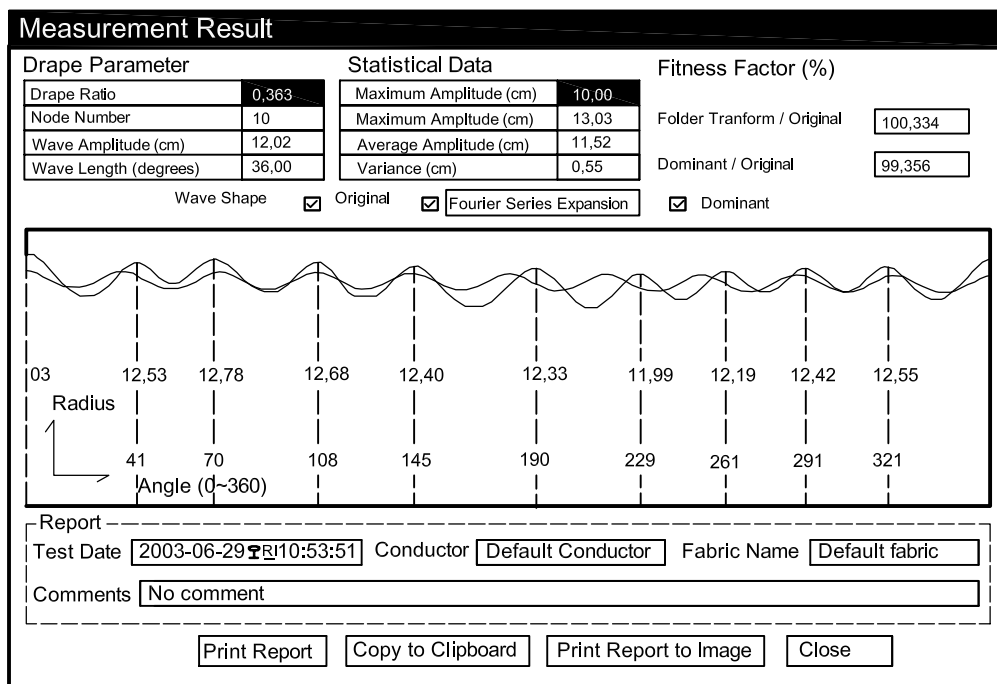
Measurement Result

Drape Parameter

| Drape Ratio | 0,363 |
|---|---|
| Node Number | 10 |
| Wave Amplitude (cm) | 12,02 |
| Wave Length (degrees) | 36,00 |

Statistical Data

| Maximum Amplitude (cm) | 10,00 |
|---|---|
| Maximum Amplitude (cm) | 13,03 |
| Average Amplitude (cm) | 11,52 |
| Variance (cm) | 0,55 |

Fitness Factor (%)

Folder Tranform / Original 100,334

Dominant / Original 99,356

Wave Shape ☑ Original ☑ Fourier Series Expansion ☑ Dominant

03 12,53 12,78 12,68 12,40 12,33 11,99 12,19 12,42 12,55

Radius

41 70 108 145 190 229 261 291 321

Angle (0~360)

Report

Test Date 2003-06-29 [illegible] 10:53:51 Conductor Default Conductor Fabric Name Default fabric

Comments No comment

Print Report Copy to Clipboard Print Report to Image Close